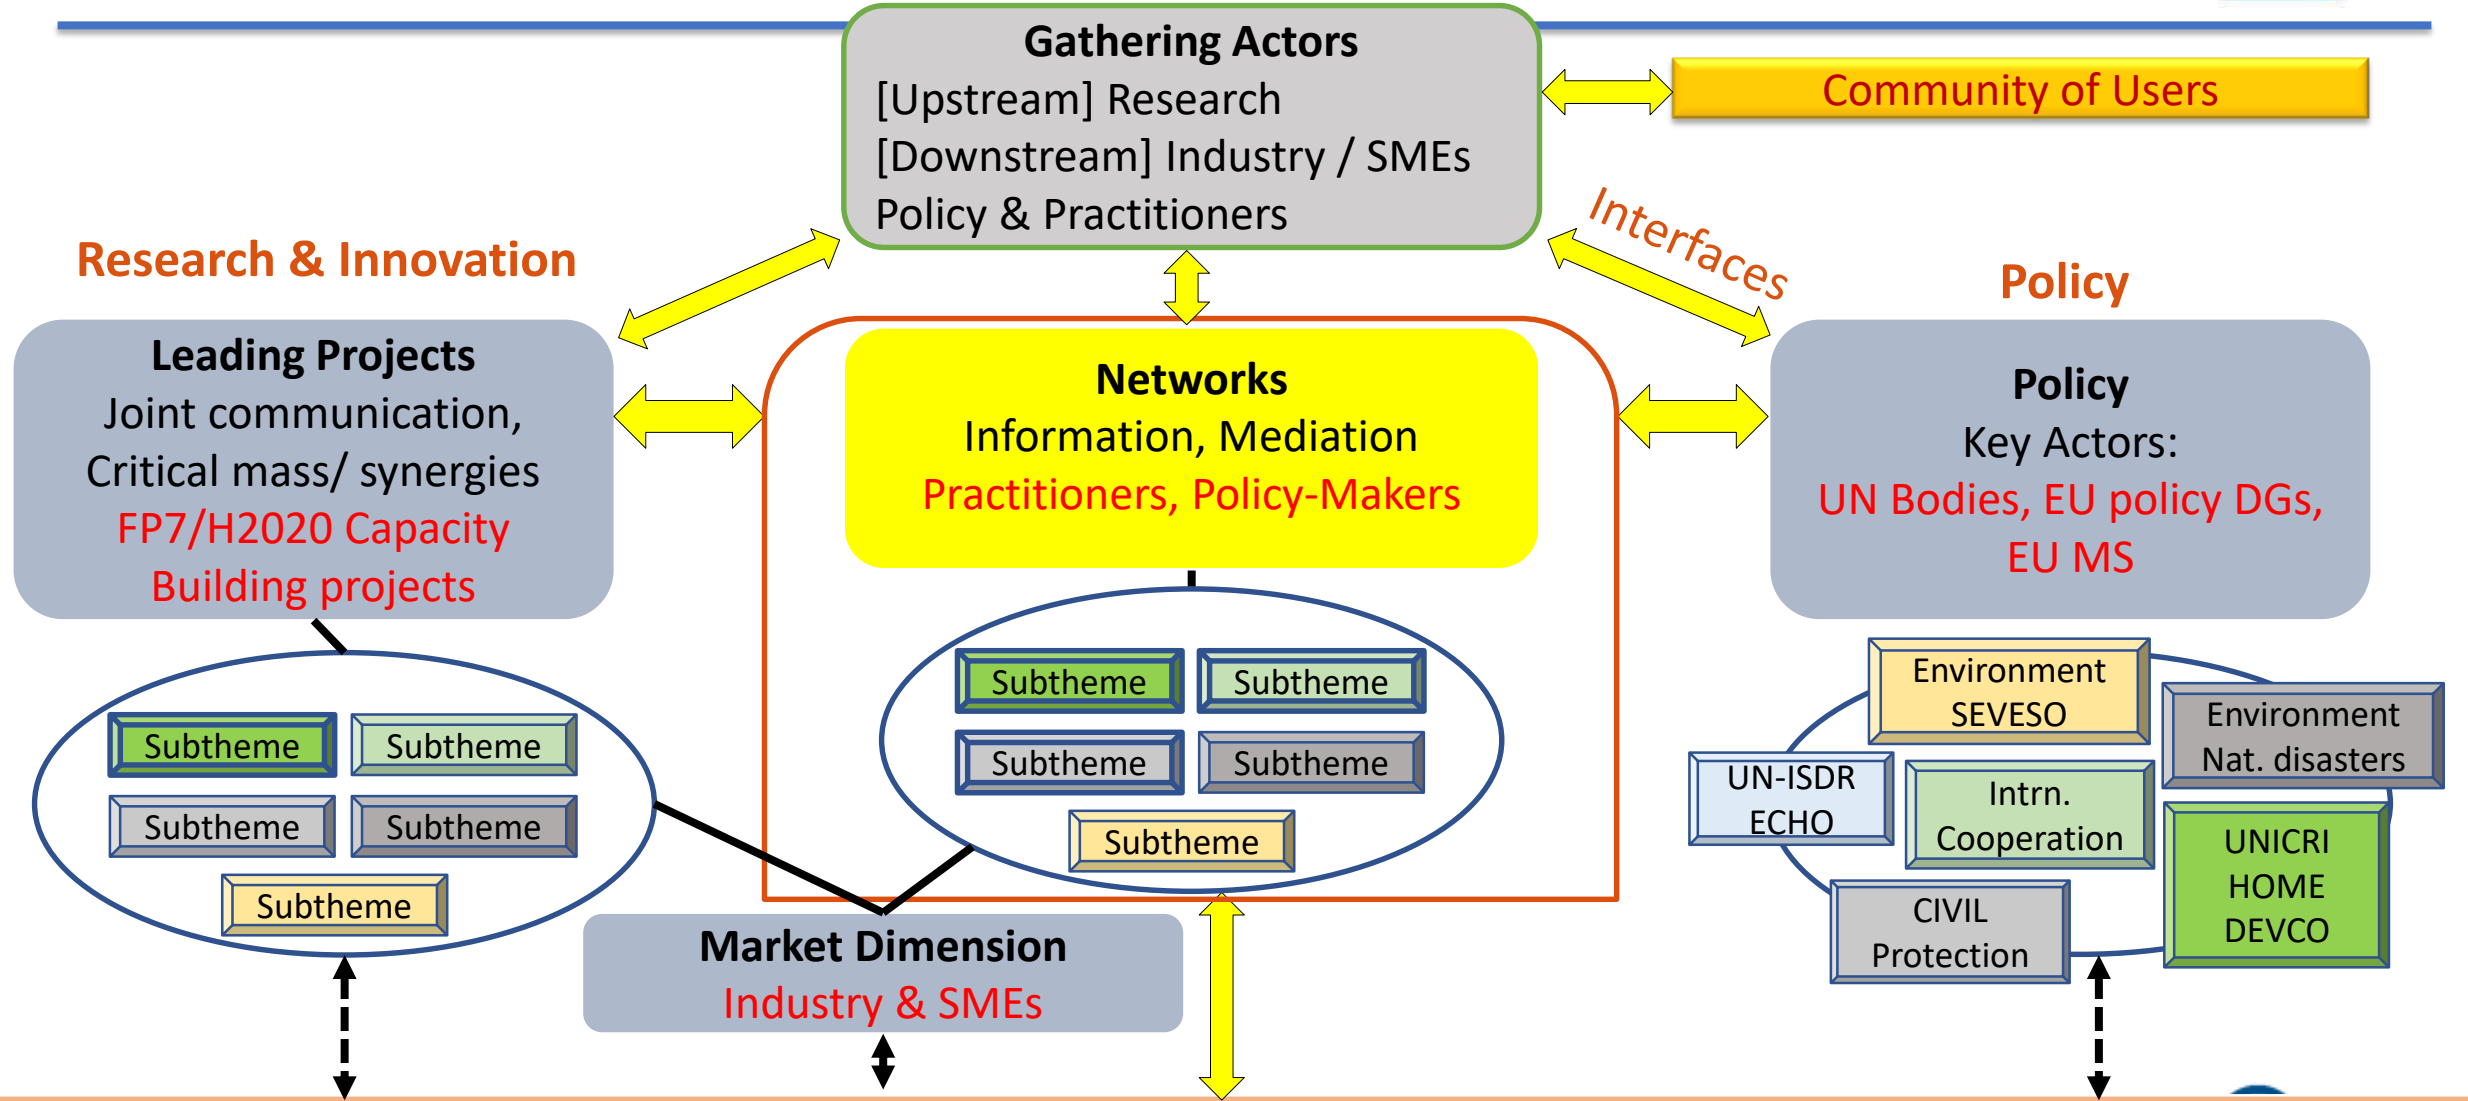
Gathering Actors
[Upstream] Research
[Downstream] Industry / SMEs
Policy & Practitioners

Community of Users

Interfaces

Research & Innovation

Policy

Leading Projects
Joint communication,
Critical mass/ synergies
FP7/H2020 Capacity
Building projects

Networks
Information, Mediation
Practitioners, Policy-Makers

Policy
Key Actors:
UN Bodies, EU policy DGs,
EU MS

Subtheme
Subtheme
Subtheme
Subtheme
Subtheme

Subtheme
Subtheme
Subtheme
Subtheme
Subtheme

Environment
SEVESO

Environment
Nat. disasters

UN-ISDR
ECHO

Intrn.
Cooperation

UNICRI
HOME
DEVCO

CIVIL
Protection

Market Dimension
Industry & SMEs